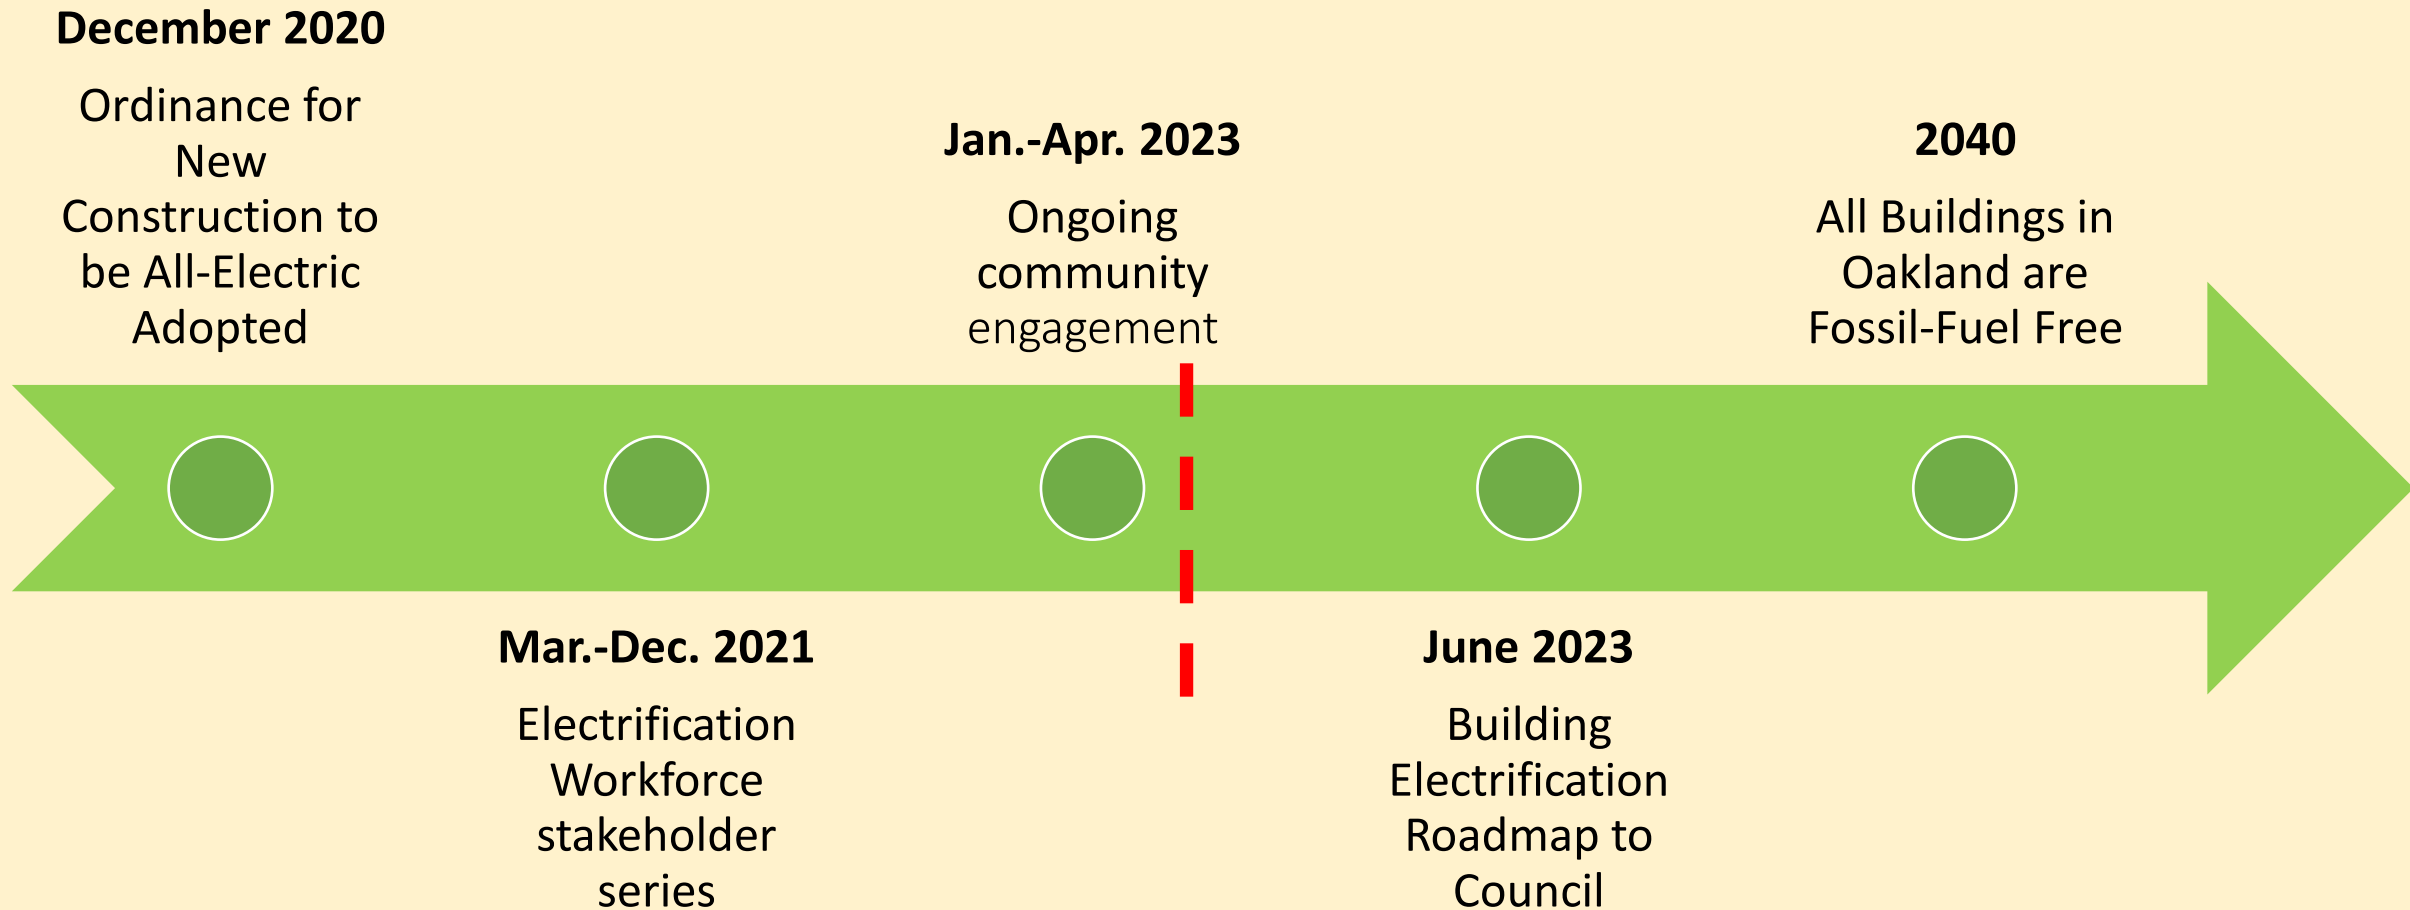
**December 2020**

Ordinance for New Construction to be All-Electric Adopted

**Mar.-Dec. 2021**

Electrification Workforce stakeholder series

**Jan.-Apr. 2023**

Ongoing community engagement

**June 2023**

Building Electrification Roadmap to Council

**2040**

All Buildings in Oakland are Fossil-Fuel Free